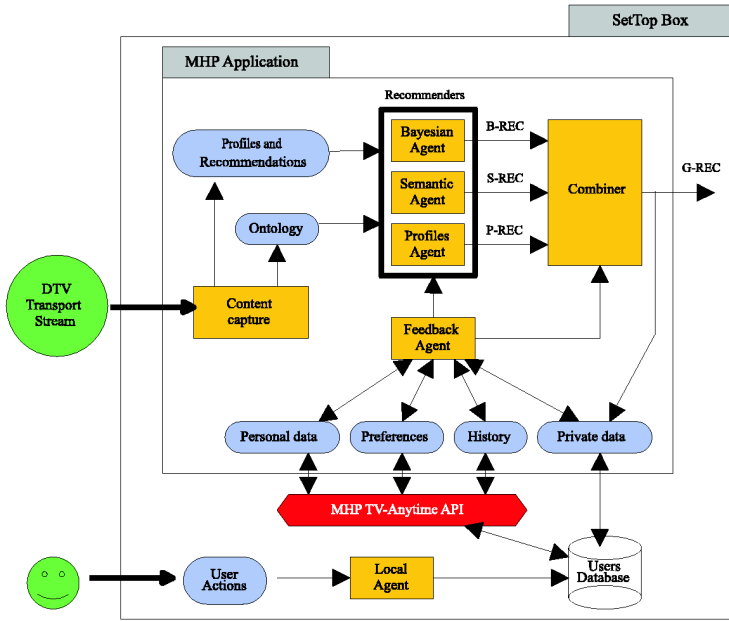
SetTop Box

MHP Application

Recommenders

Profiles and Recommendations

Bayesian Agent

B-REC

Semantic Agent

S-REC

Combiner

G-REC

Ontology

Profiles Agent

P-REC

DTV Transport Stream

Content capture

Feedback Agent

Personal data

Preferences

History

Private data

MHP TV-Anytime API

User Actions

Local Agent

Users Database